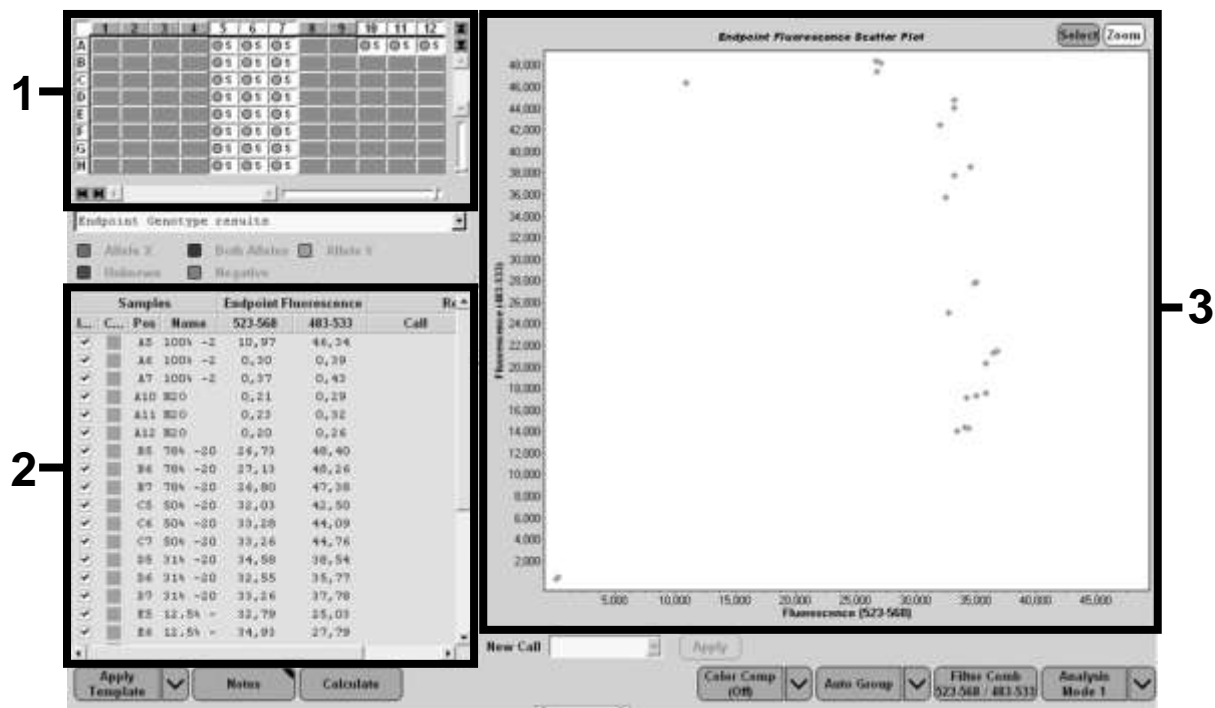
1

| | 1 | 2 | 3 | 4 | 5 | 6 | 7 | 8 | 9 | 10 | 11 | 12 |
|---|---|---|---|---|---|---|---|---|---|---|---|---|
| A | | | | | S | S | S | | | S | S | S |
| B | | | | | S | S | S | | | | | |
| C | | | | | S | S | S | | | | | |
| D | | | | | S | S | S | | | | | |
| E | | | | | S | S | S | | | | | |
| F | | | | | S | S | S | | | | | |
| G | | | | | S | S | S | | | | | |
| H | | | | | S | S | S | | | | | |

Endpoint Genotype results

Allele X  Both Alleles  Allele Y
Unknown  Negative

2

| Samples | | | | Endpoint Fluorescence | | Re |
|---|---|---|---|---|---|---|
| I... | C... | Pos | Name | 523-568 | 483-533 | Call |
| ✓ | | A5 | 100% -2 | 10,97 | 46,34 | |
| ✓ | | A6 | 100% -2 | 0,30 | 0,39 | |
| ✓ | | A7 | 100% -2 | 0,37 | 0,43 | |
| ✓ | | A10 | H2O | 0,21 | 0,29 | |
| ✓ | | A11 | H2O | 0,23 | 0,32 | |
| ✓ | | A12 | H2O | 0,20 | 0,26 | |
| ✓ | | B5 | 70% -20 | 26,73 | 48,40 | |
| ✓ | | B6 | 70% -20 | 27,13 | 48,26 | |
| ✓ | | B7 | 70% -20 | 26,80 | 47,38 | |
| ✓ | | C5 | 50% -20 | 32,03 | 42,50 | |
| ✓ | | C6 | 50% -20 | 33,28 | 44,09 | |
| ✓ | | C7 | 50% -20 | 33,26 | 44,76 | |
| ✓ | | D5 | 31% -20 | 34,58 | 38,54 | |
| ✓ | | D6 | 31% -20 | 32,55 | 35,77 | |
| ✓ | | D7 | 31% -20 | 33,26 | 37,78 | |
| ✓ | | E5 | 12,5% - | 32,79 | 25,03 | |
| ✓ | | E6 | 12,5% - | 34,93 | 27,79 | |

Apply Template  Notes  Calculate

Endpoint Fluorescence Scatter Plot  Select  Zoom

Fluorescence (483-533)
48,000 46,000 44,000 42,000 40,000 38,000 36,000 34,000 32,000 30,000 28,000 26,000 24,000 22,000 20,000 18,000 16,000 14,000 12,000 10,000 8,000 6,000 4,000 2,000

5,000 10,000 15,000 20,000 25,000 30,000 35,000 40,000 45,000
Fluorescence (523-568)

3

New Call  Apply

Color Comp (Off)  Auto Group  Filter Comb 523-568 / 483-533  Analysis Mode 1